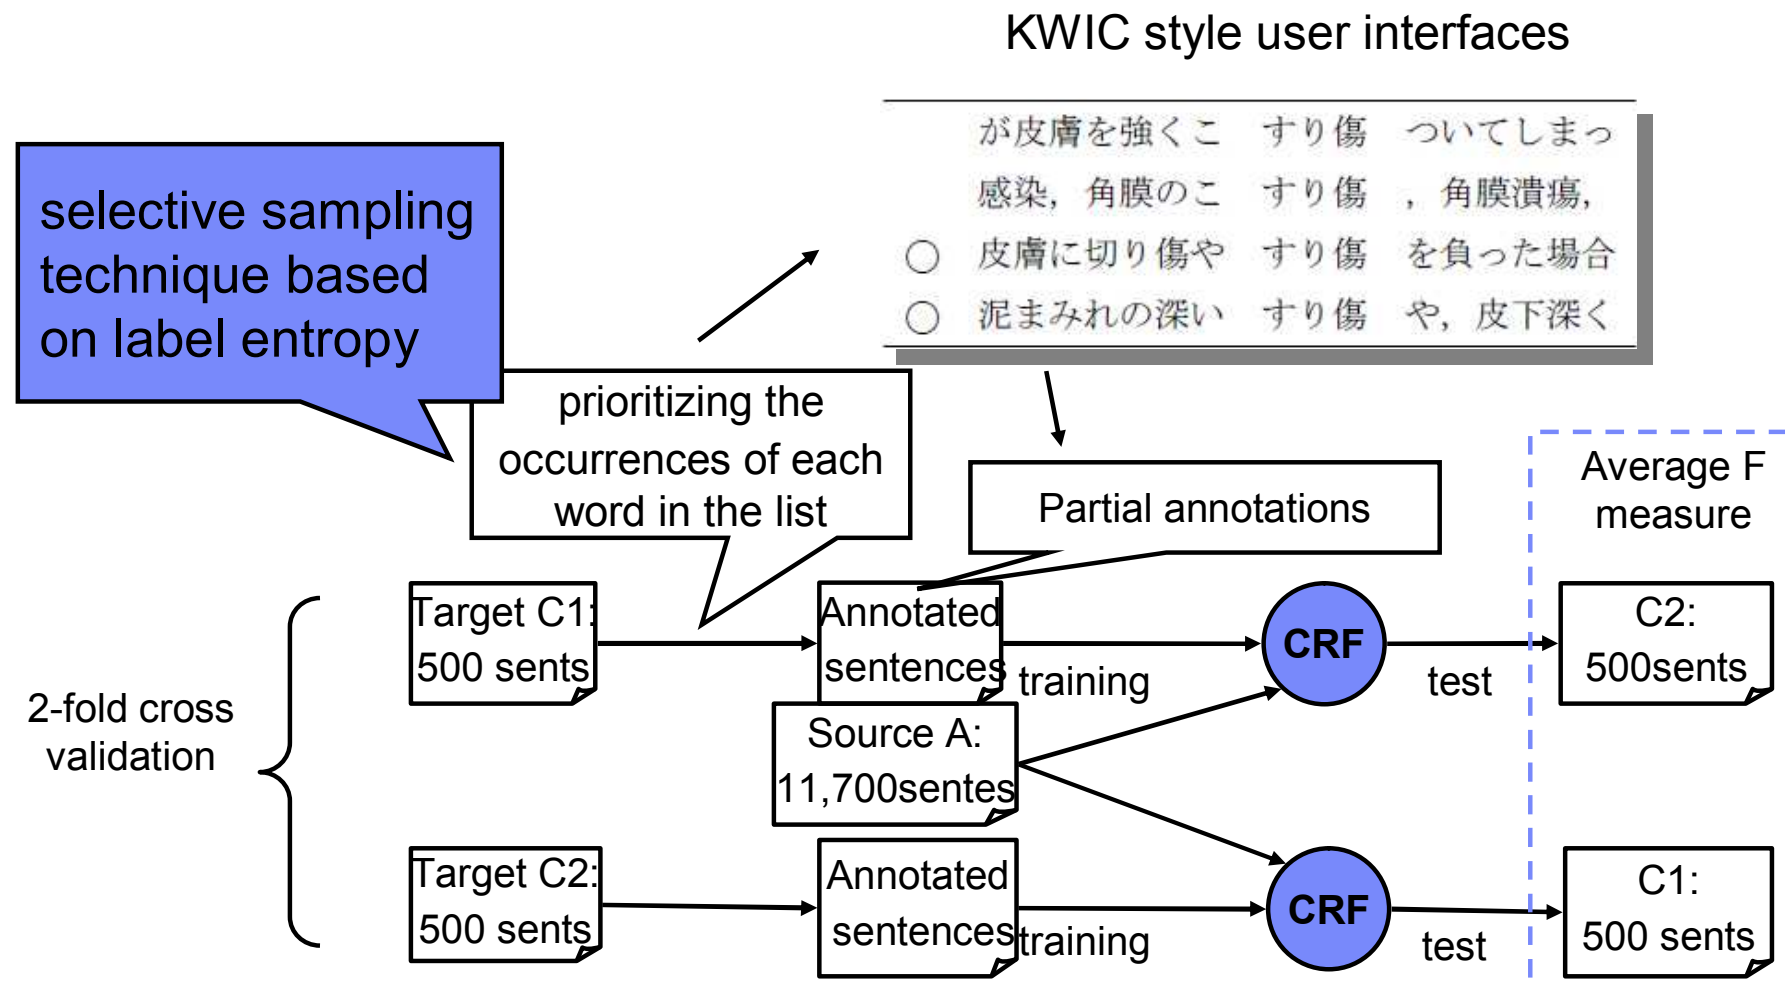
KWIC style user interfaces

| | | | |
|---|---|---|---|
| | が皮膚を強くこ | すり傷 | ついてしまっ |
| | 感染，角膜のこ | すり傷 | ，角膜潰瘍， |
| ○ | 皮膚に切り傷や | すり傷 | を負った場合 |
| ○ | 泥まみれの深い | すり傷 | や，皮下深く |

selective sampling technique based on label entropy

prioritizing the occurrences of each word in the list

Partial annotations

Average F measure

2-fold cross validation

Target C1: 500 sents

Annotated sentences

training

CRF

test

C2: 500sents

Source A: 11,700sentes

Target C2: 500 sents

Annotated sentences

training

CRF

test

C1: 500 sents